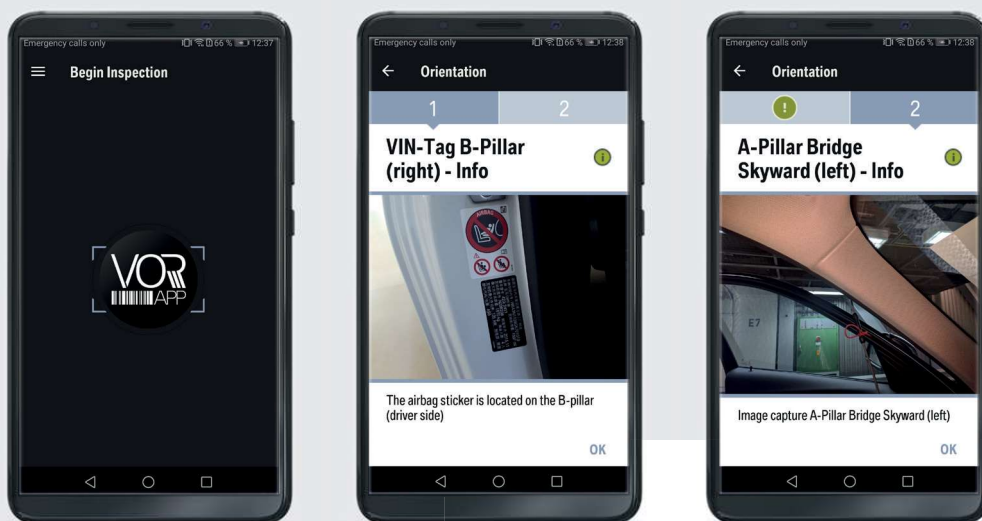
Emergency calls only 66 % 12:37

Begin Inspection

VOR APP

Emergency calls only 66 % 12:38

Orientation

1 2

VIN-Tag B-Pillar (right) - Info

The airbag sticker is located on the B-pillar (driver side)

OK

Emergency calls only 66 % 12:38

Orientation

! 2

A-Pillar Bridge Skyward (left) - Info

E7

Image capture A-Pillar Bridge Skyward (left)

OK